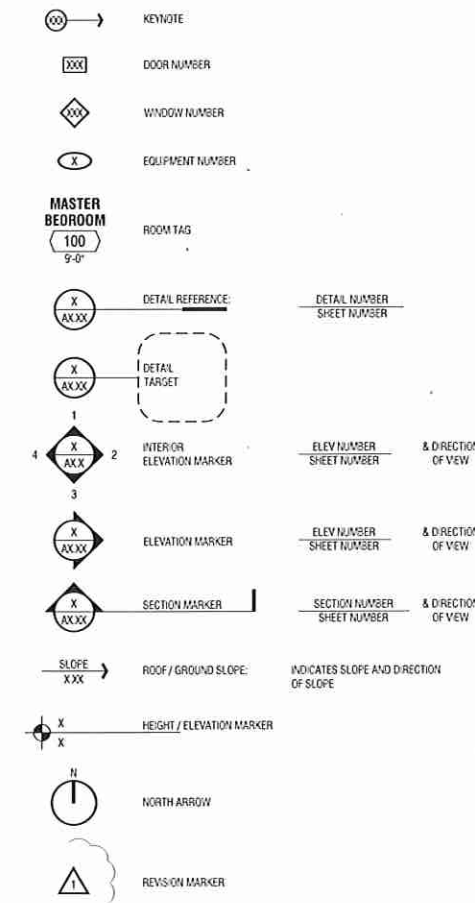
XX KEYNOTE

XXX DOOR NUMBER

XXX WINDOW NUMBER

X EQUIPMENT NUMBER

MASTER BEDROOM
100
9'-0"
ROOM TAG

X
AXXX
DETAIL REFERENCE:
DETAIL NUMBER
SHEET NUMBER

X
AXXX
DETAIL TARGET

1
4
X
AXX
2
3
INTERIOR ELEVATION MARKER
ELEV NUMBER
SHEET NUMBER
& DIRECTION OF VIEW

X
AXXX
ELEVATION MARKER
ELEV NUMBER
SHEET NUMBER
& DIRECTION OF VIEW

X
AXXX
SECTION MARKER
SECTION NUMBER
SHEET NUMBER
& DIRECTION OF VIEW

SLOPE
X:XX
ROOF / GROUND SLOPE:
INDICATES SLOPE AND DIRECTION OF SLOPE

X
X
HEIGHT / ELEVATION MARKER

N
NORTH ARROW

1
REVISION MARKER